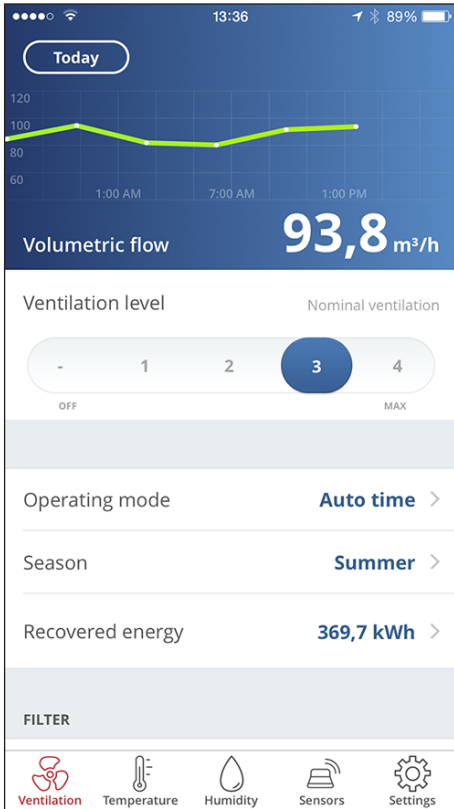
13:36 89%

Today

120
100
80
60
1:00 AM 7:00 AM 1:00 PM

Volumetric flow 93,8 m³/h

Ventilation level Nominal ventilation

- 1 2 3 4
OFF MAX

Operating mode Auto time >

Season Summer >

Recovered energy 369,7 kWh >

FILTER

Ventilation Temperature Humidity Sensors Settings